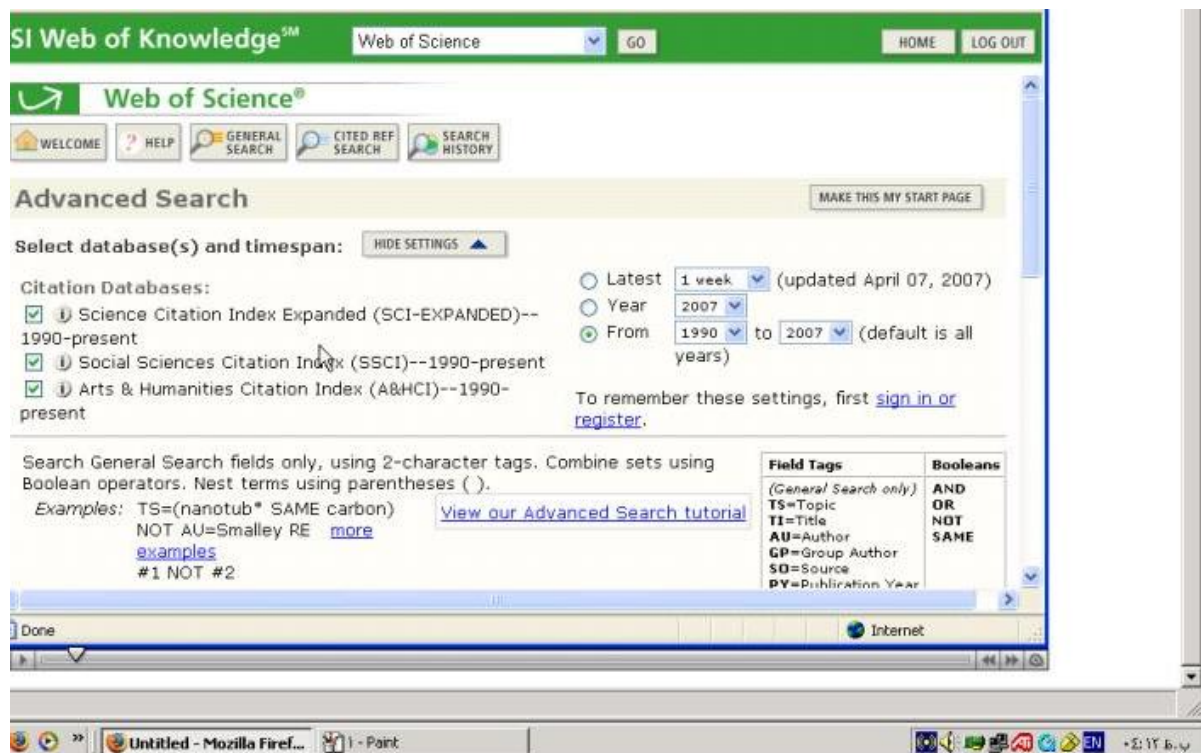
SI Web of Knowledge℠ Web of Science GO HOME LOG OUT

Web of Science®

WELCOME ? HELP GENERAL SEARCH CITED REF SEARCH SEARCH HISTORY

Advanced Search

MAKE THIS MY START PAGE

Select database(s) and timespan: HIDE SETTINGS

Citation Databases:
Science Citation Index Expanded (SCI-EXPANDED)--1990-present
Social Sciences Citation Index (SSCI)--1990-present
Arts & Humanities Citation Index (A&HCI)--1990-present

Latest 1 week (updated April 07, 2007)
Year 2007
From 1990 to 2007 (default is all years)

To remember these settings, first sign in or register.

Search General Search fields only, using 2-character tags. Combine sets using Boolean operators. Nest terms using parentheses ( ).

Examples: TS=(nanotub* SAME carbon) NOT AU=Smalley RE more examples
#1 NOT #2

View our Advanced Search tutorial

| Field Tags | Booleans |
|---|---|
| (General Search only) TS=Topic TI=Title AU=Author GP=Group Author SO=Source PY=Publication Year | AND OR NOT SAME |

Done Internet

Untitled - Mozilla Firef... 1 - Paint EN